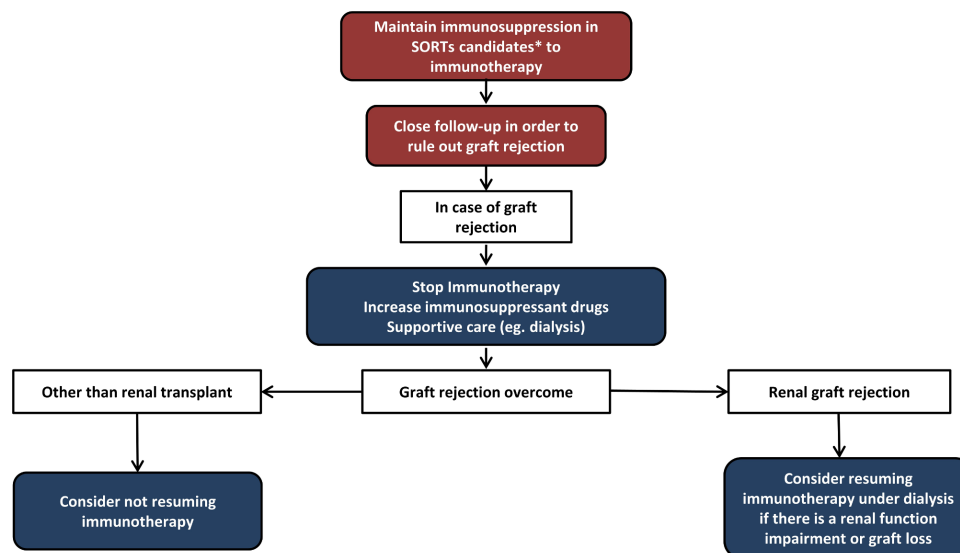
Maintain immunosuppression in SORTs candidates* to immunotherapy

Close follow-up in order to rule out graft rejection

In case of graft rejection

Stop Immunotherapy
Increase immunosuppressant drugs
Supportive care (eg. dialysis)

Other than renal transplant

Graft rejection overcome

Renal graft rejection

Consider not resuming immunotherapy

Consider resuming immunotherapy under dialysis if there is a renal function impairment or graft loss